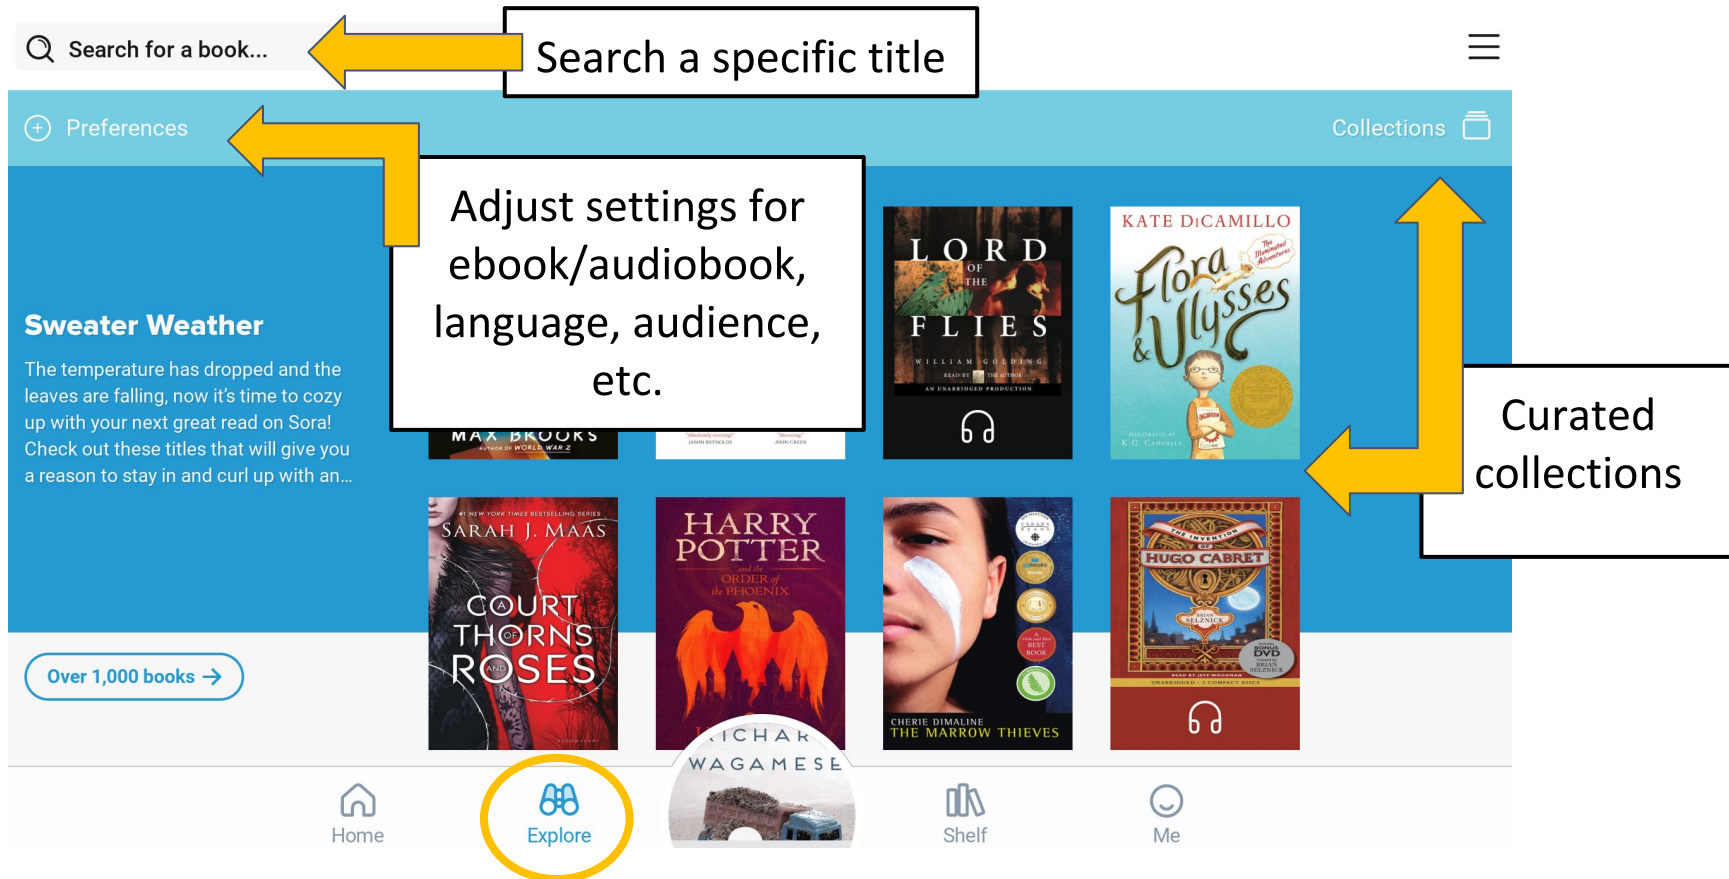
Search for a book...

Search a specific title

Preferences

Collections

Adjust settings for ebook/audiobook, language, audience, etc.

Curated collections

Sweater Weather

The temperature has dropped and the leaves are falling, now it's time to cozy up with your next great read on Sora! Check out these titles that will give you a reason to stay in and curl up with an...

Over 1,000 books →

MAX BROOKS
AUTHOR OF WORLD WAR Z

JASON REYNOLDS JOHN GREEN

LORD OF THE FLIES
WILLIAM GOLDING
AN UNABRIDGED PRODUCTION

KATE DiCAMILLO
Flora & Ulysses
The Illuminated Adventures
K.G. CAMPBELL

#1 NEW YORK TIMES BESTSELLING SERIES
SARAH J. MAAS
A COURT OF THORNS AND ROSES

HARRY POTTER and the ORDER of the PHOENIX

CHERIE DIMALINE
THE MARROW THIEVES

THE INVENTION OF HUGO CABRET
BRIAN SELZNICK
BONUS DVD

RICHARD WAGAMESE

Home
Explore
Shelf
Me